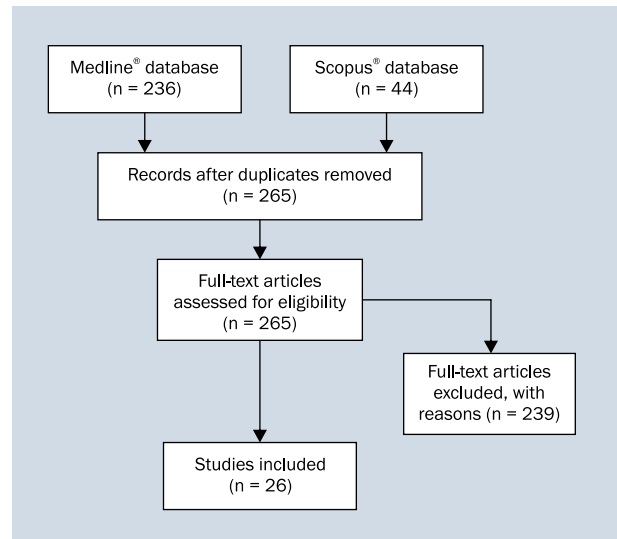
Medline® database
(n = 236)

Scopus® database
(n = 44)

Records after duplicates removed
(n = 265)

Full-text articles
assessed for eligibility
(n = 265)

Full-text articles
excluded, with
reasons (n = 239)

Studies included
(n = 26)